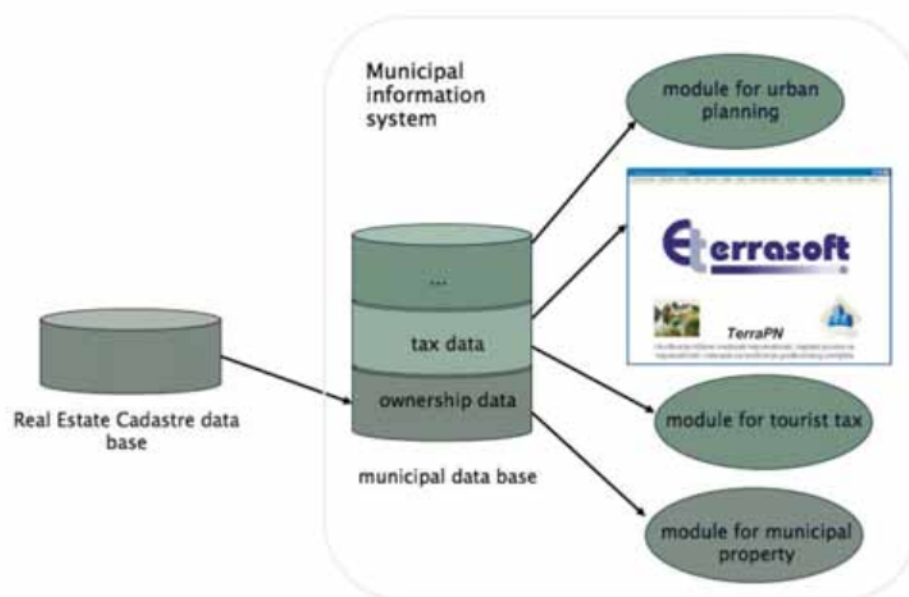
Municipal information system

module for urban planning

...

tax data

ownership data

municipal data base

Real Estate Cadastre data base

Eterrasoft

TerraPN

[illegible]

module for tourist tax

module for municipal property